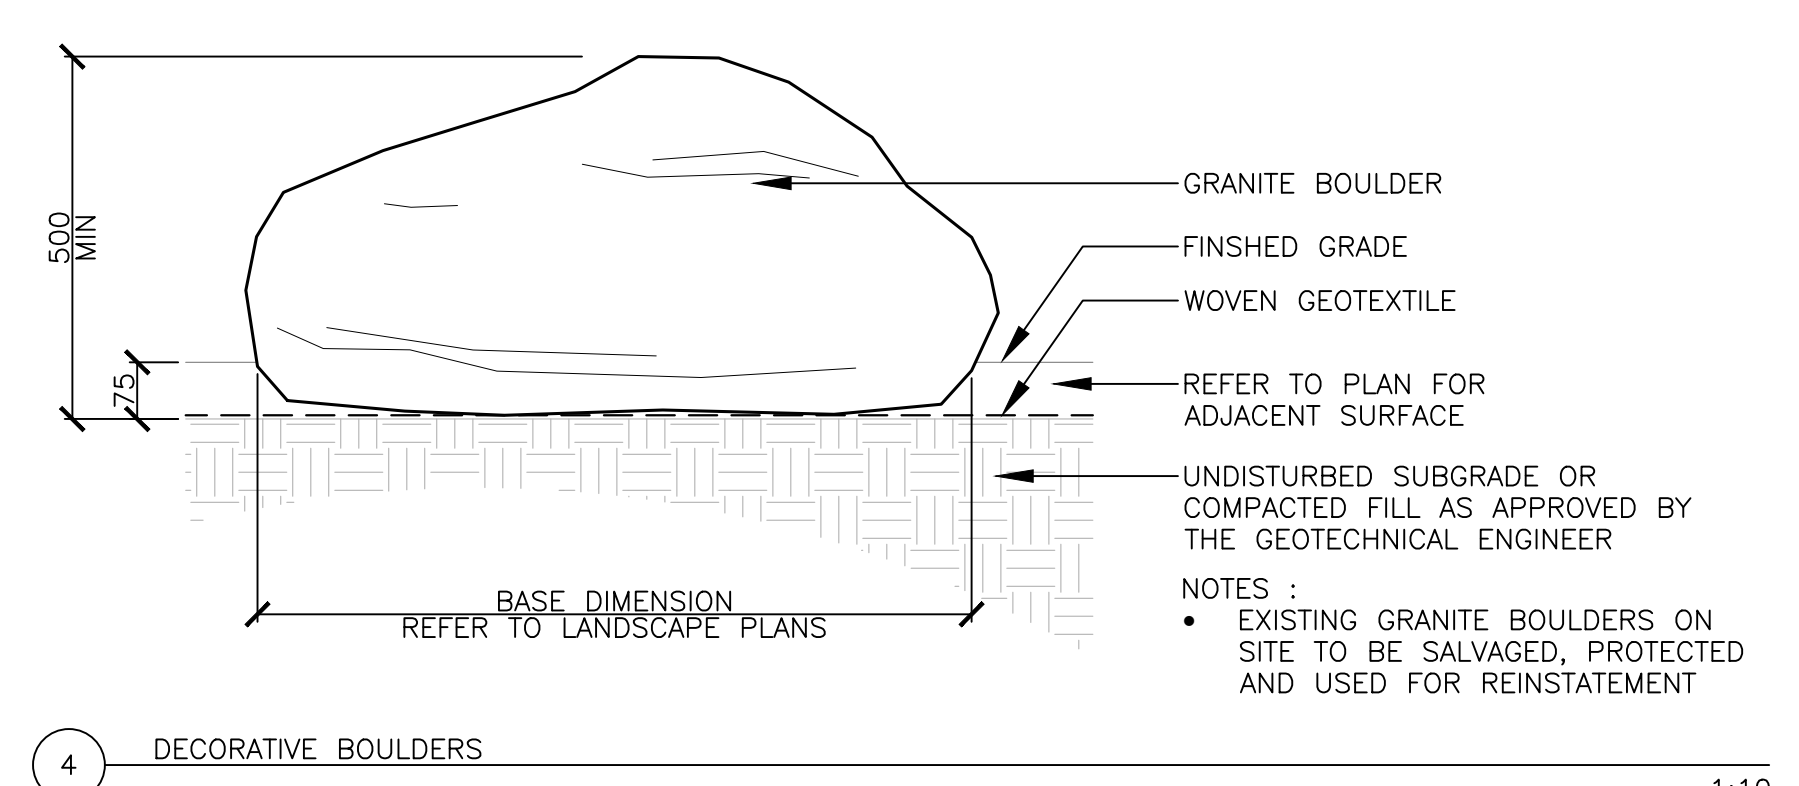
500 MIN

75

GRANITE BOULDER

FINSHED GRADE

WOVEN GEOTEXTILE

REFER TO PLAN FOR ADJACENT SURFACE

UNDISTURBED SUBGRADE OR COMPACTED FILL AS APPROVED BY THE GEOTECHNICAL ENGINEER

BASE DIMENSION
REFER TO LANDSCAPE PLANS

NOTES :
• EXISTING GRANITE BOULDERS ON SITE TO BE SALVAGED, PROTECTED AND USED FOR REINSTATEMENT

4 DECORATIVE BOULDERS

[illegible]